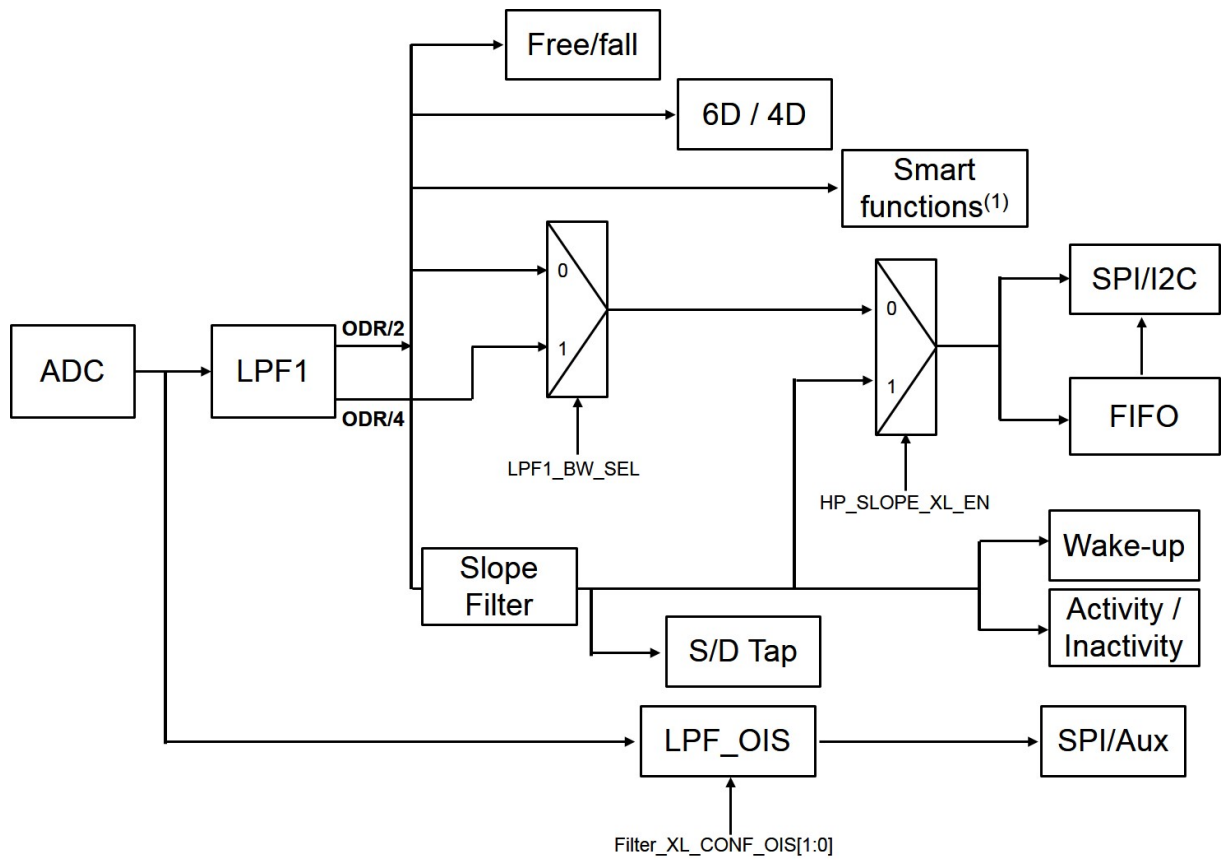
Free/fall

6D / 4D

Smart functions$^{(1)}$

ADC

LPF1

ODR/2

ODR/4

0

1

LPF1_BW_SEL

0

1

HP_SLOPE_XL_EN

SPI/I2C

FIFO

Slope Filter

S/D Tap

Wake-up

Activity / Inactivity

LPF_OIS

SPI/Aux

Filter_XL_CONF_OIS[1:0]